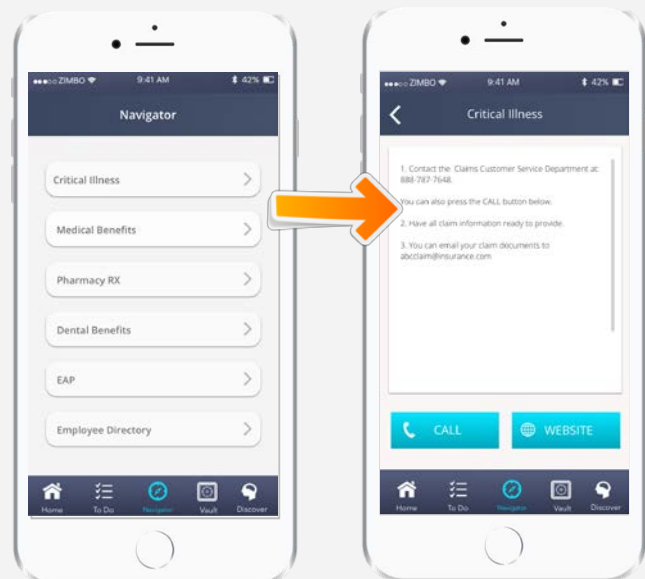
●●●○○ ZIMBO 9:41 AM 42%

Navigator

Critical Illness

Medical Benefits

Pharmacy RX

Dental Benefits

EAP

Employee Directory

Home To Do Navigator Vault Discover

●●●○○ ZIMBO 9:41 AM 42%

Critical Illness

1. Contact the Claims Customer Service Department at: 888-787-7648.

You can also press the CALL button below.

2. Have all claim information ready to provide.

3. You can email your claim documents to abcclaim@insurance.com

CALL

WEBSITE

Home To Do Navigator Vault Discover